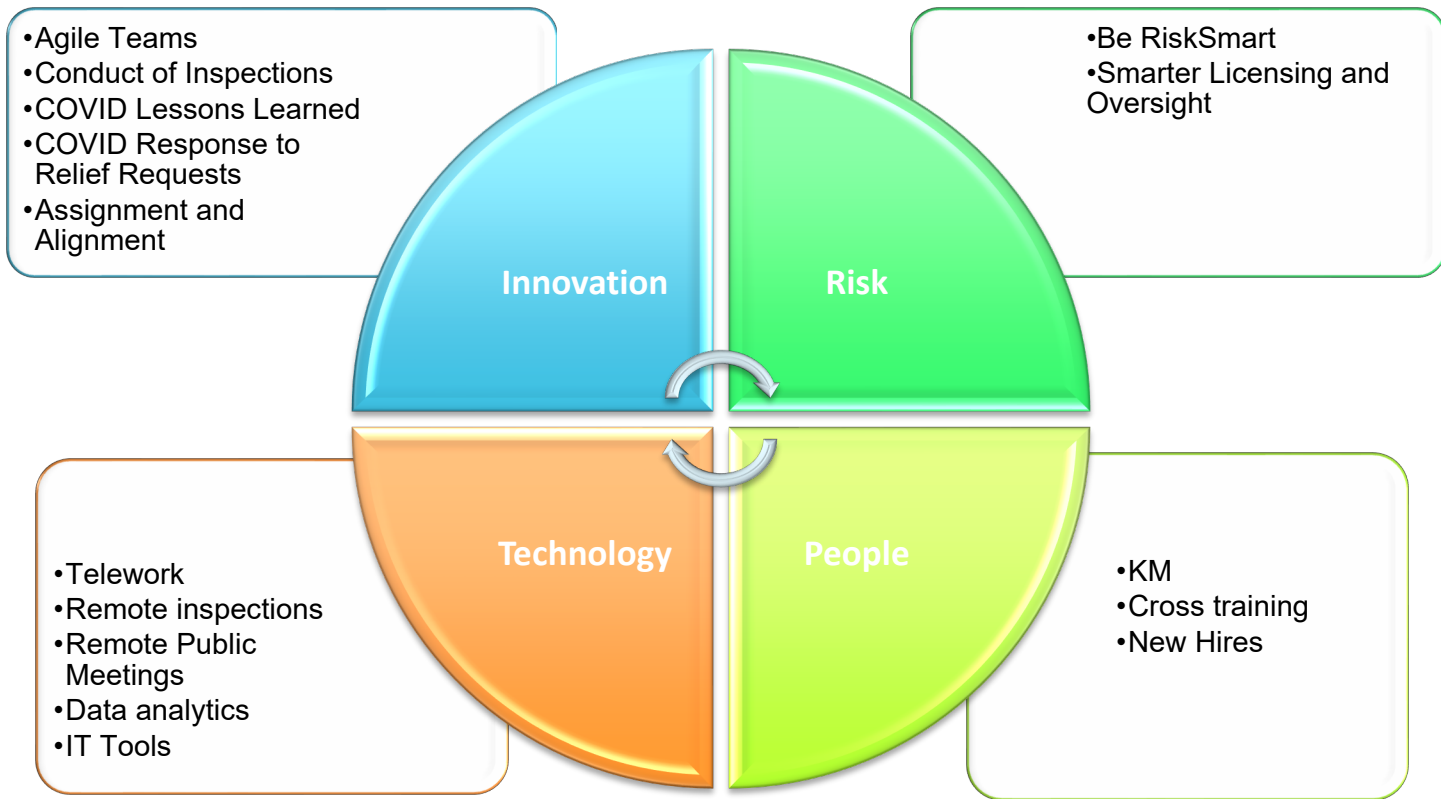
•Agile Teams
•Conduct of Inspections
•COVID Lessons Learned
•COVID Response to Relief Requests
•Assignment and Alignment

•Be RiskSmart
•Smarter Licensing and Oversight

Innovation

Risk

Technology

People

•Telework
•Remote inspections
•Remote Public Meetings
•Data analytics
•IT Tools

•KM
•Cross training
•New Hires